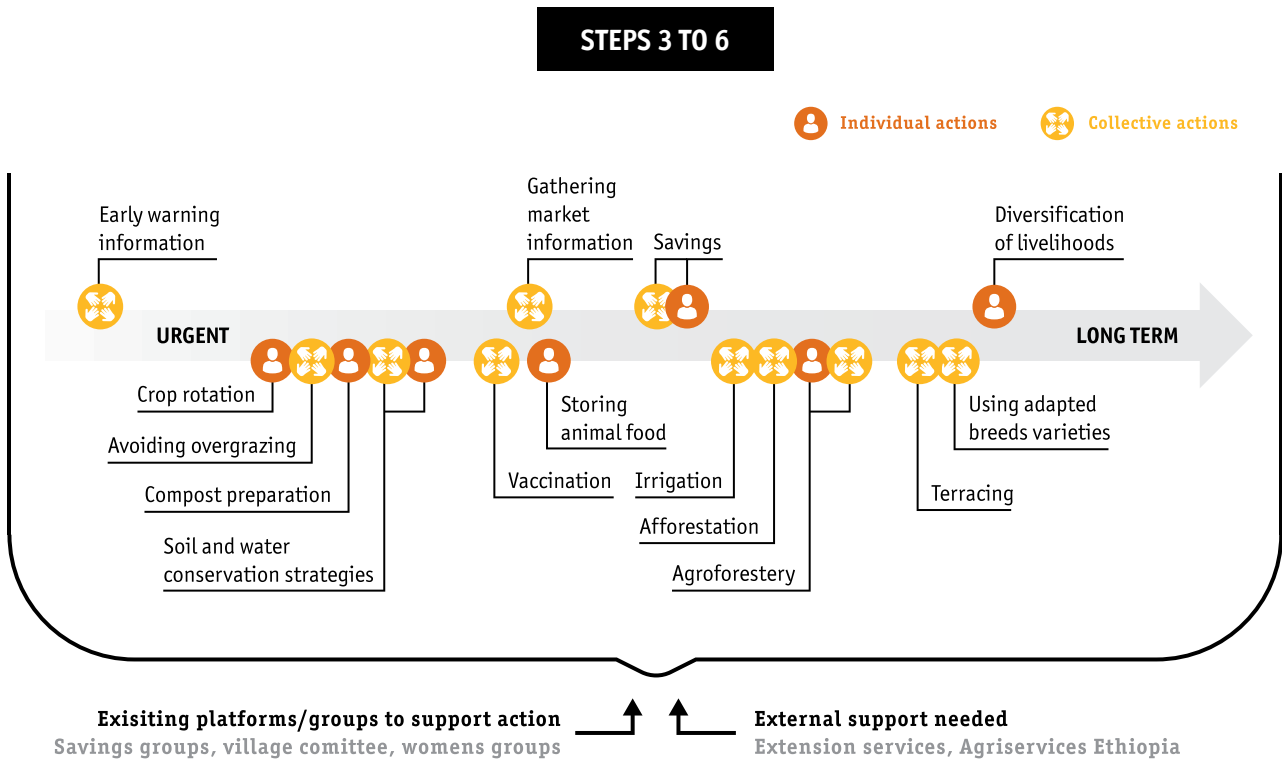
STEPS 3 TO 6

Individual actions
Collective actions

Early warning information

Gathering market information

Savings

Diversification of livelihoods

URGENT

LONG TERM

Crop rotation

Avoiding overgrazing

Compost preparation

Soil and water conservation strategies

Storing animal food

Vaccination

Irrigation

Afforestation

Agroforestery

Using adapted breeds varieties

Terracing

Exisiting platforms/groups to support action
Savings groups, village comittee, womens groups

External support needed
Extension services, Agriservices Ethiopia